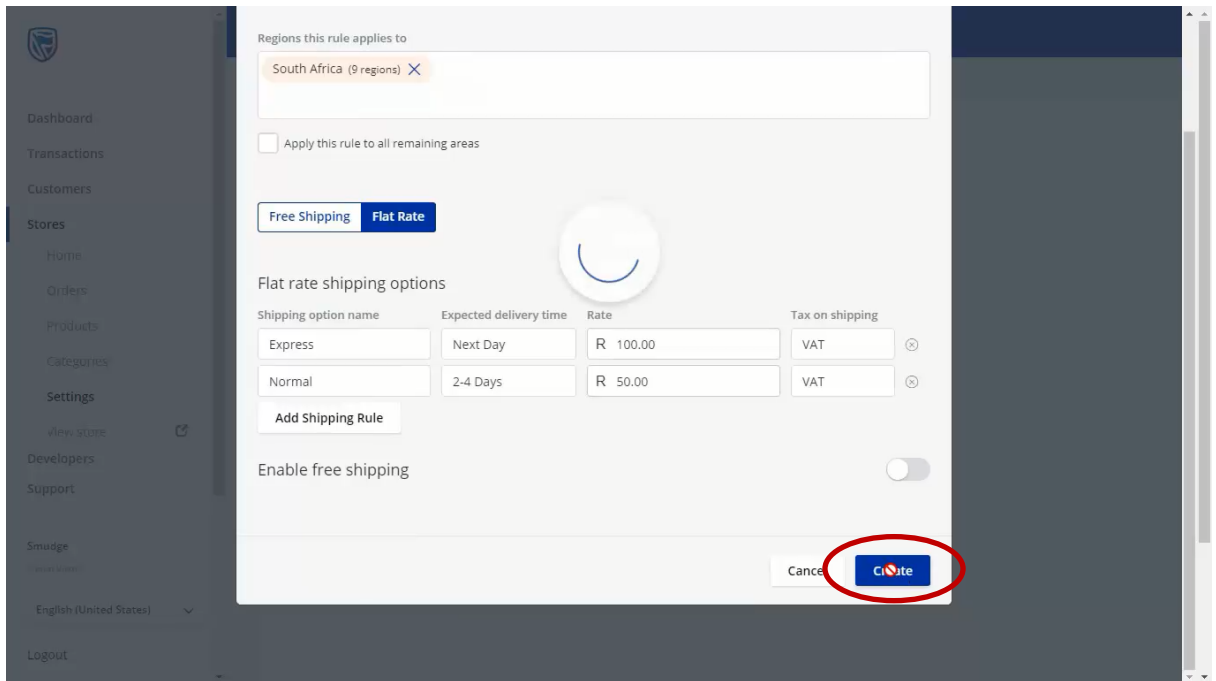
Dashboard
Transactions
Customers
Stores
Home
Orders
Products
Categories
Settings
View store
Developers
Support

Smudge
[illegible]

English (United States)

Logout

Regions this rule applies to

South Africa (9 regions)

Apply this rule to all remaining areas

Free Shipping Flat Rate

Flat rate shipping options

| Shipping option name | Expected delivery time | Rate | Tax on shipping |
|---|---|---|---|
| Express | Next Day | R 100.00 | VAT |
| Normal | 2-4 Days | R 50.00 | VAT |

Add Shipping Rule

Enable free shipping

Cancel Create